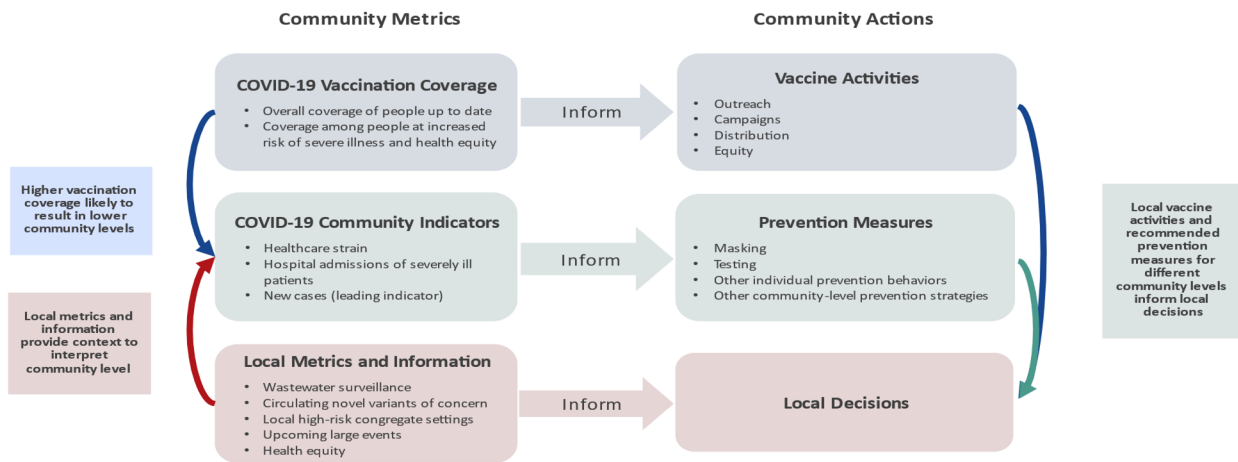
Community Metrics

Community Actions

COVID-19 Vaccination Coverage
- Overall coverage of people up to date
- Coverage among people at increased risk of severe illness and health equity

Inform

Vaccine Activities
- Outreach
- Campaigns
- Distribution
- Equity

Higher vaccination coverage likely to result in lower community levels

COVID-19 Community Indicators
- Healthcare strain
- Hospital admissions of severely ill patients
- New cases (leading indicator)

Inform

Prevention Measures
- Masking
- Testing
- Other individual prevention behaviors
- Other community-level prevention strategies

Local vaccine activities and recommended prevention measures for different community levels inform local decisions

Local metrics and information provide context to interpret community level

Local Metrics and Information
- Wastewater surveillance
- Circulating novel variants of concern
- Local high-risk congregate settings
- Upcoming large events
- Health equity

Inform

Local Decisions